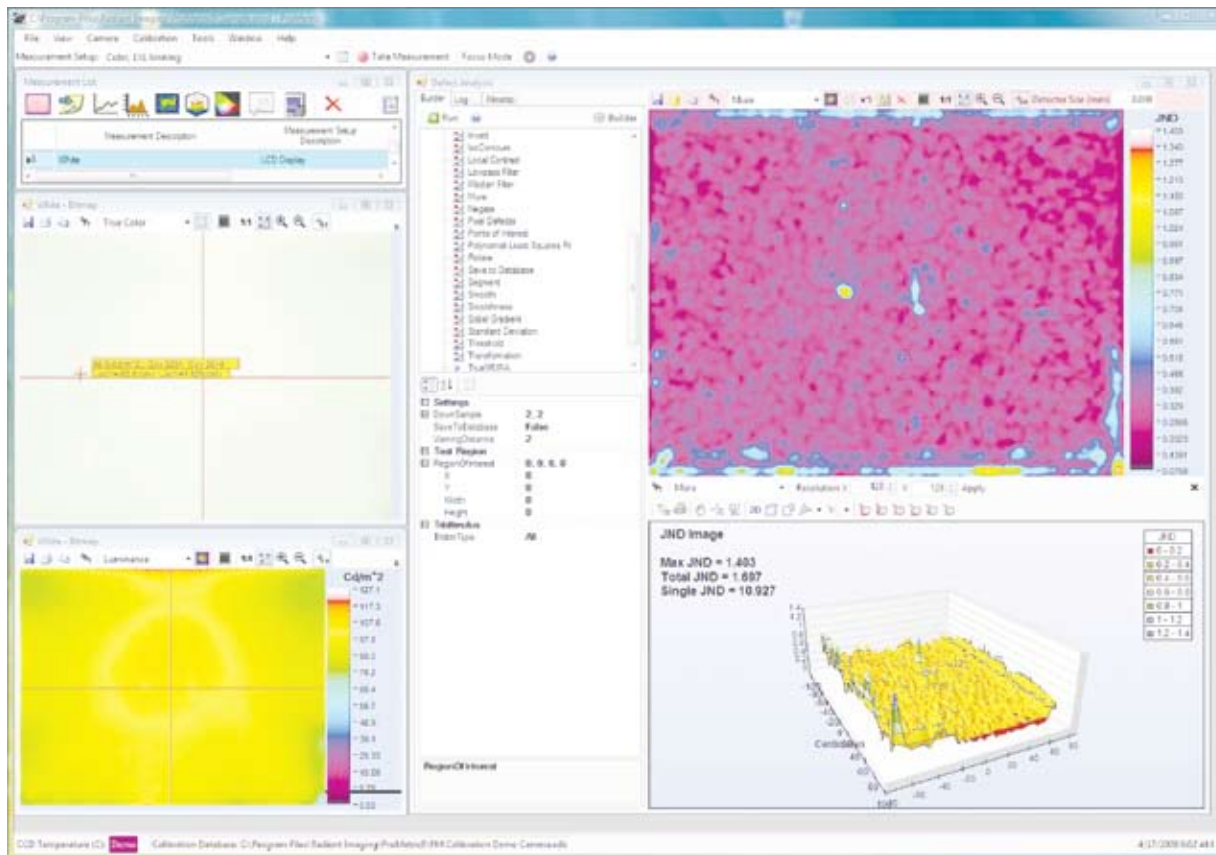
C:\Program Files\Radiant Imaging\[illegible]

File View Camera Calibration Tools Window Help

Measurement Setup: Cubic 1:1L binning

Take Measurement Focus Mode

Measurement List

Measurement Description

Measurement Setup Description

White

LCD Display

White - Bitmap

True Color

1:1

White - Bitmap

Luminance

1:1

Cd/m^2

127.1
117.3
107.6
97.8
88.1
78.2
68.4
58.7
48.9
39.1
29.35
19.56
9.78
0.00

Defect Analysis

Builder Log Results

Run

Builder

Invert
IsoContours
Local Contrast
Lowpass Filter
Median Filter
Mura
Negate
Pixel Defects
Points of Interest
Polynomial Least Squares Fit
Rotate
Save to Database
Segment
Smooth
Smoothness
Sobel Gradient
Standard Deviation
Threshold
Transformation
TrueMURA

Settings
DownSample 2, 2
SaveToDatabase False
ViewingDistance 2
Test Region
RegionOfInterest 0, 0, 0, 0
X 0
Y 0
Width 0
Height 0
Tristimulus
BrdonType All

RegionOfInterest

Mura

Detection Size (mm)

JND

1.403
1.340
1.277
1.213
1.150
1.087
1.024
0.961
0.897
0.834
0.771
0.708
0.645
0.581
0.518
0.455
0.392
0.329
0.2655
0.2025
0.1391
0.0758

Mura

Resolution X

Apply

JND Image

Max JND = 1.403
Total JND = 1.697
Single JND = 10.927

JND
0 - 0.2
0.2 - 0.4
0.4 - 0.6
0.6 - 0.8
0.8 - 1
1 - 1.2
1.2 - 1.4

Centimeters

CCD Temperature (C) Demo Calibration Database: C:\Program Files\Radiant Imaging\ProMetric\8.9M Calibration Demo Commands

4/17/2009 9:02 AM